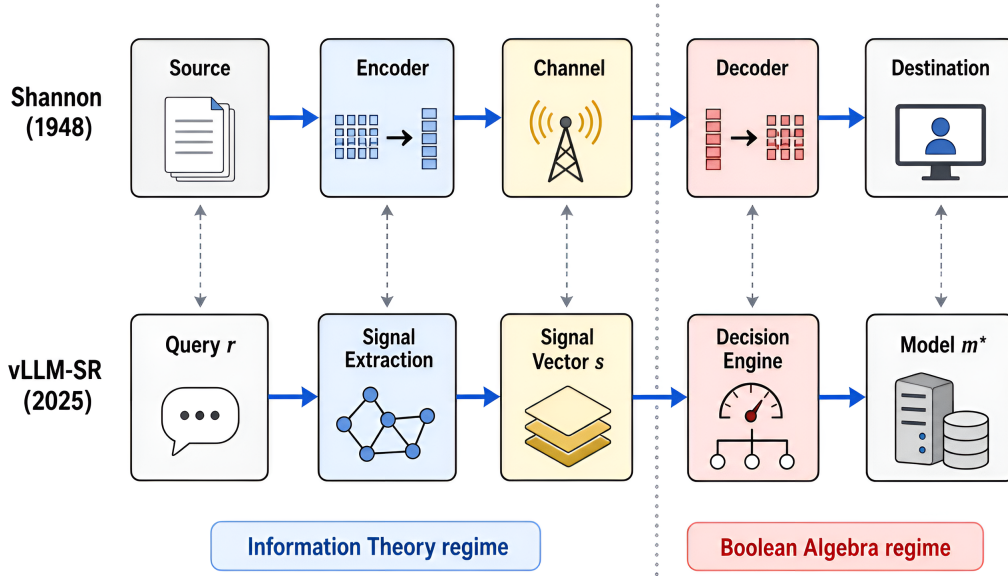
Shannon (1948)

Source

Encoder

Channel

Decoder

Destination

vLLM-SR (2025)

Query $r$

Signal Extraction

Signal Vector $s$

Decision Engine

Model $m^*$

Information Theory regime

Boolean Algebra regime